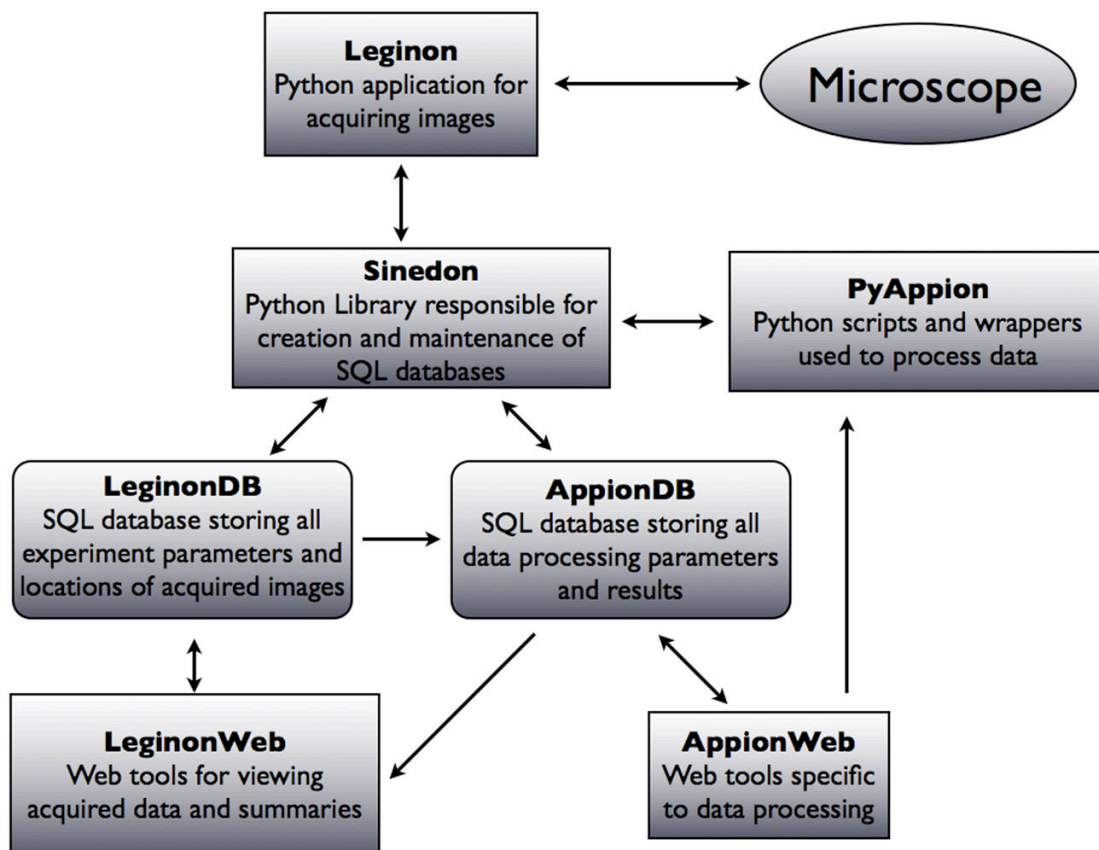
**Leginon**
Python application for acquiring images

Microscope

**Sinedon**
Python Library responsible for creation and maintenance of SQL databases

**PyAppion**
Python scripts and wrappers used to process data

**LeginonDB**
SQL database storing all experiment parameters and locations of acquired images

**AppionDB**
SQL database storing all data processing parameters and results

**LeginonWeb**
Web tools for viewing acquired data and summaries

**AppionWeb**
Web tools specific to data processing